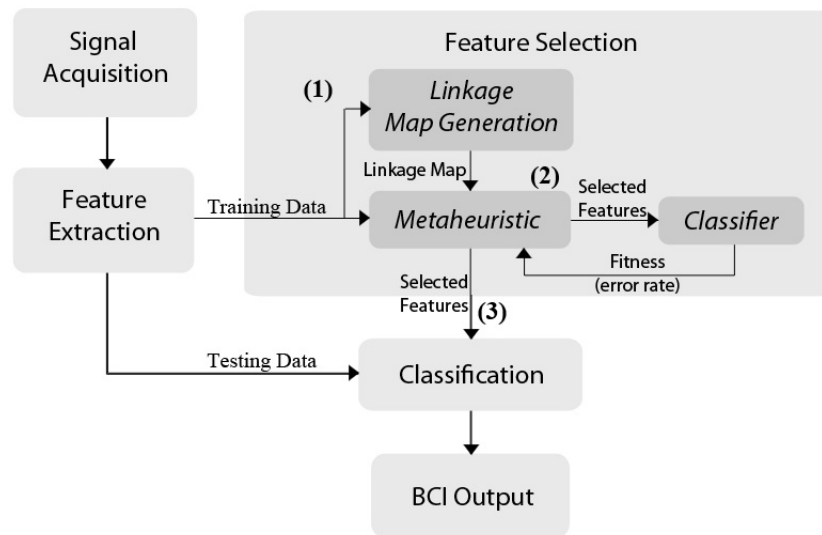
Signal Acquisition

Feature Extraction

Feature Selection

(1)

*Linkage Map Generation*

Linkage Map

(2)

Training Data

*Metaheuristic*

Selected Features

*Classifier*

Fitness (error rate)

Selected Features

(3)

Testing Data

Classification

BCI Output